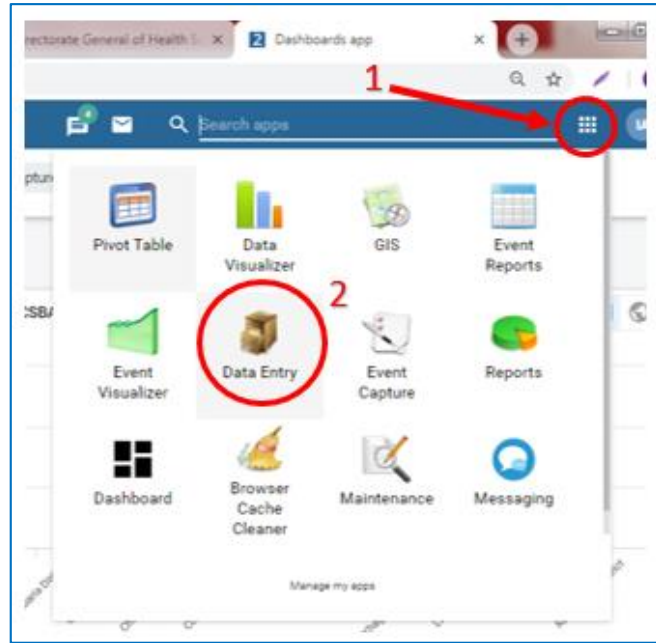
rectorate General of Health S ×
Dashboards app ×

1

4

Search apps

2

Pivot Table
Data Visualizer
GIS
Event Reports
Event Visualizer
Data Entry
Event Capture
Reports
Dashboard
Browser Cache Cleaner
Maintenance
Messaging

Manage my apps